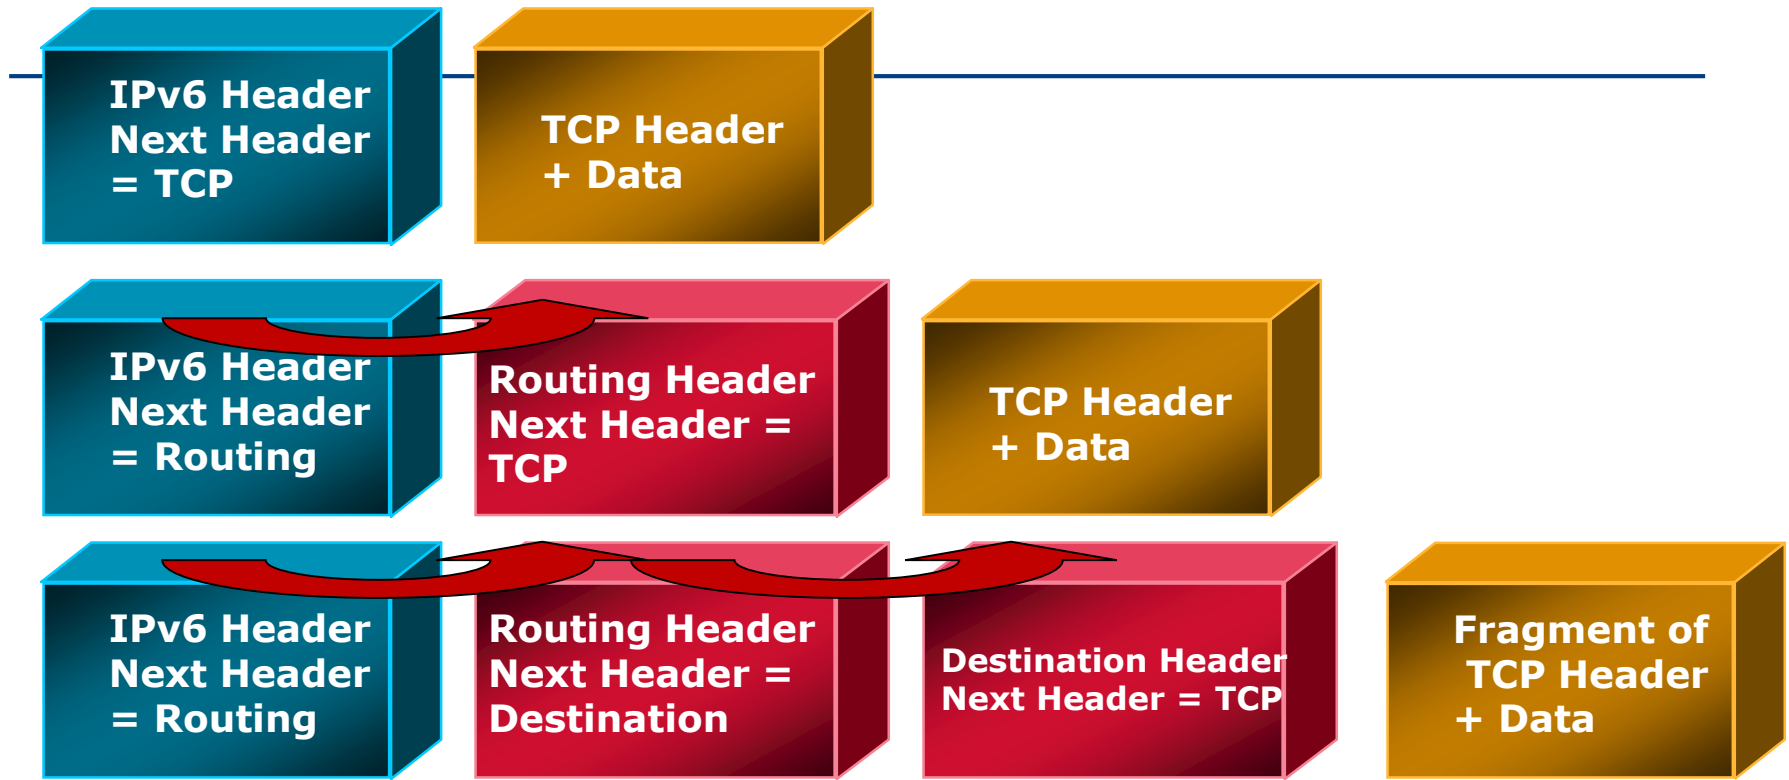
IPv6 Header Next Header = TCP

TCP Header + Data

IPv6 Header Next Header = Routing

Routing Header Next Header = TCP

TCP Header + Data

IPv6 Header Next Header = Routing

Routing Header Next Header = Destination

Destination Header Next Header = TCP

Fragment of TCP Header + Data